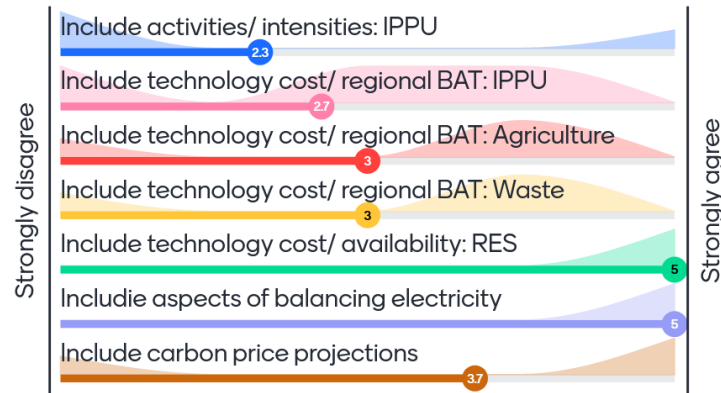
Strongly disagree

Include activities/ intensities: IPPU
2.3

Include technology cost/ regional BAT: IPPU
2.7

Include technology cost/ regional BAT: Agriculture
3

Include technology cost/ regional BAT: Waste
3

Include technology cost/ availability: RES
5

Includie aspects of balancing electricity
5

Include carbon price projections
3.7

Strongly agree